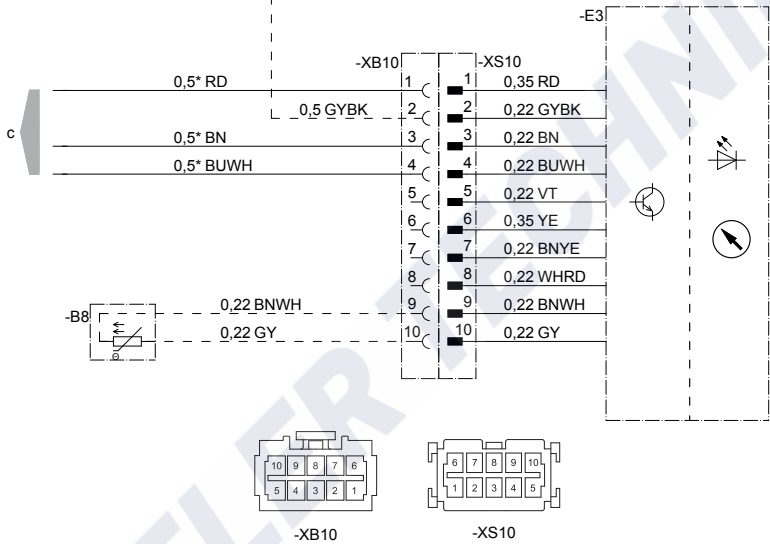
-E3

-XB10

-XS10

c

0,5* RD
1
1
0,35 RD

0,5 GYBK
2
2
0,22 GYBK

0,5* BN
3
3
0,22 BN

0,5* BUWH
4
4
0,22 BUWH

5
5
0,22 VT

6
6
0,35 YE

7
7
0,22 BNYE

8
8
0,22 WHRD

-B8

0,22 BNWH
9
9
0,22 BNWH

0,22 GY
10
10
0,22 GY

| 10 | 9 | 8 | 7 | 6 |
|---|---|---|---|---|
| 5 | 4 | 3 | 2 | 1 |

-XB10

| 6 | 7 | 8 | 9 | 10 |
|---|---|---|---|---|
| 1 | 2 | 3 | 4 | 5 |

-XS10